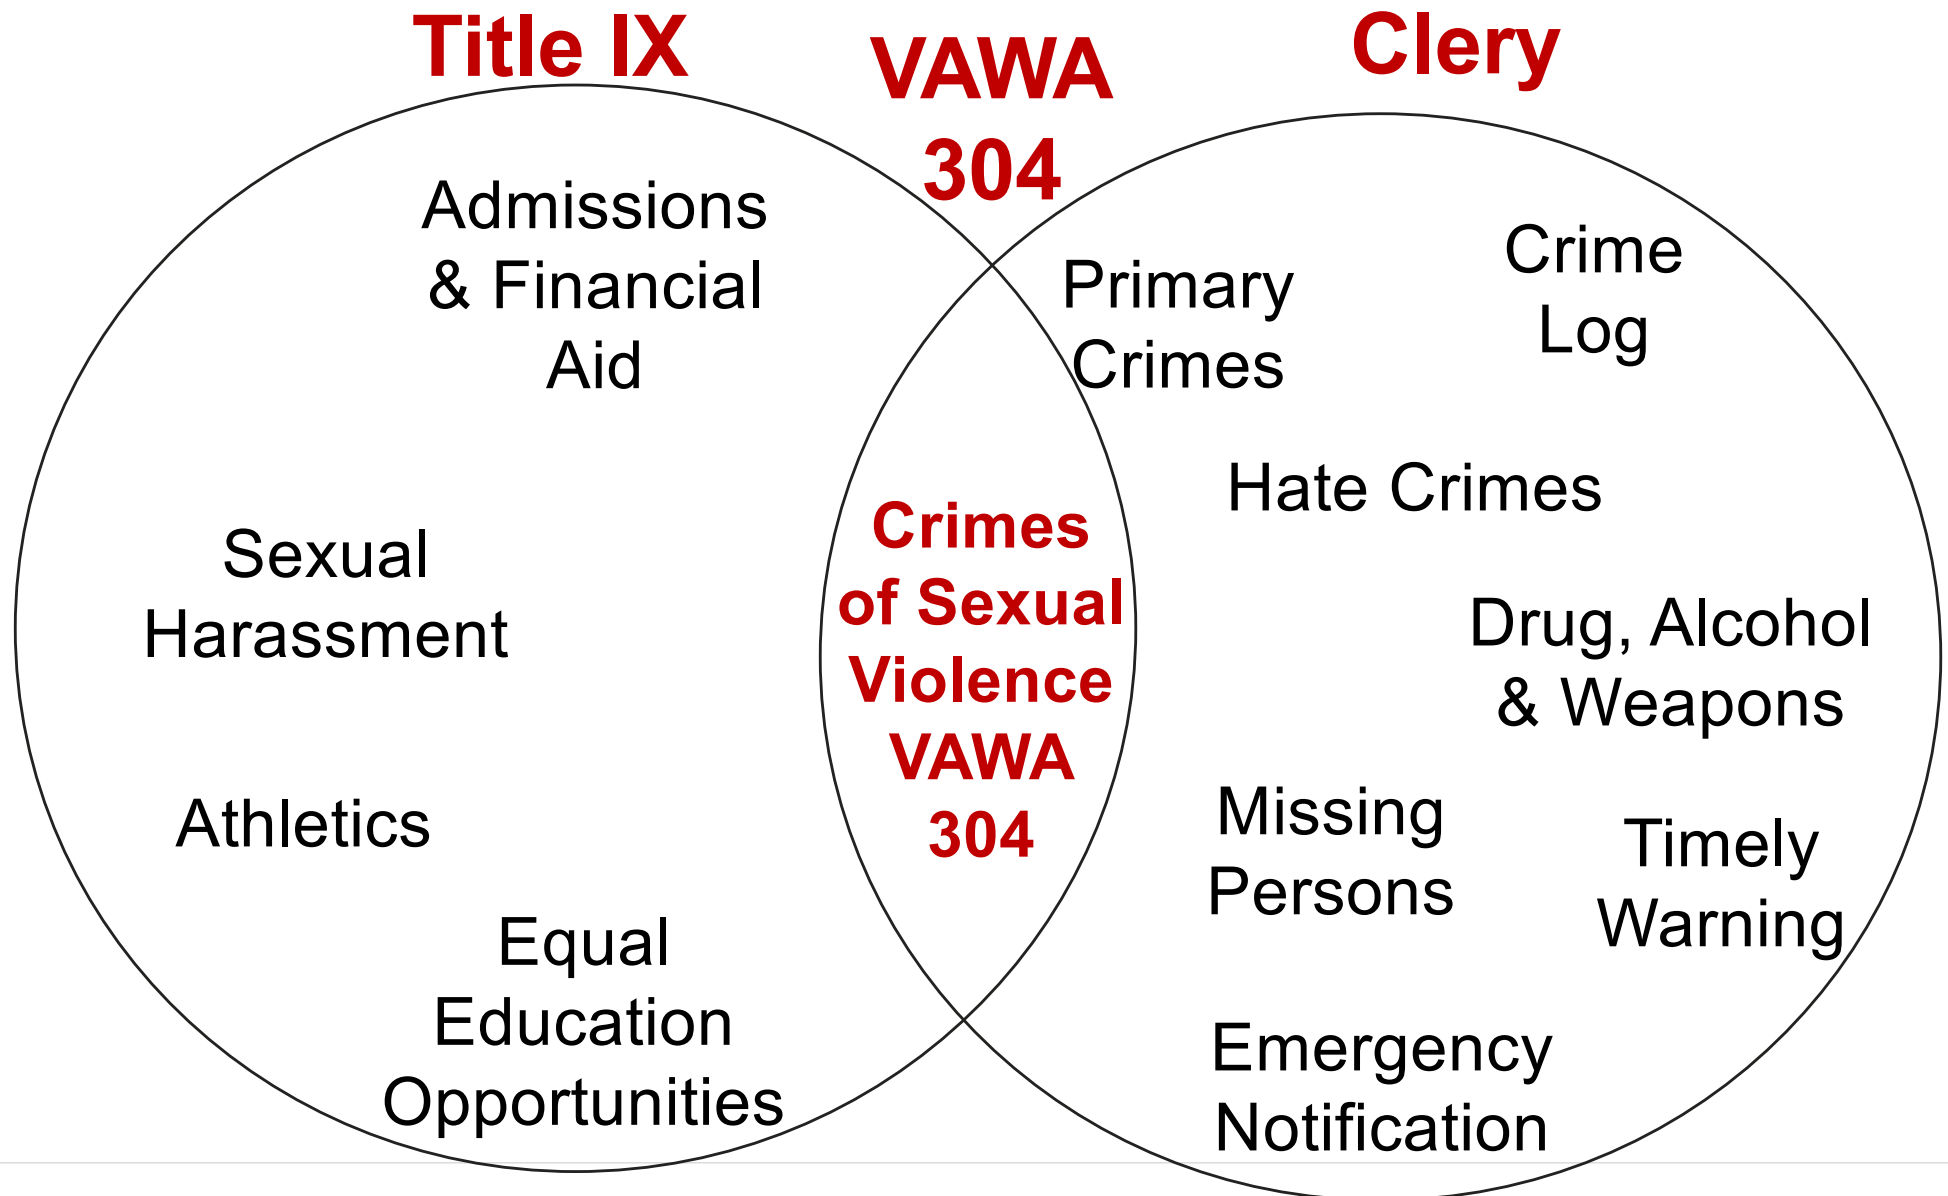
Title IX

VAWA 304

Clery

Admissions & Financial Aid

Sexual Harassment

Athletics

Equal Education Opportunities

Crimes of Sexual Violence VAWA 304

Primary Crimes

Crime Log

Hate Crimes

Drug, Alcohol & Weapons

Missing Persons

Timely Warning

Emergency Notification